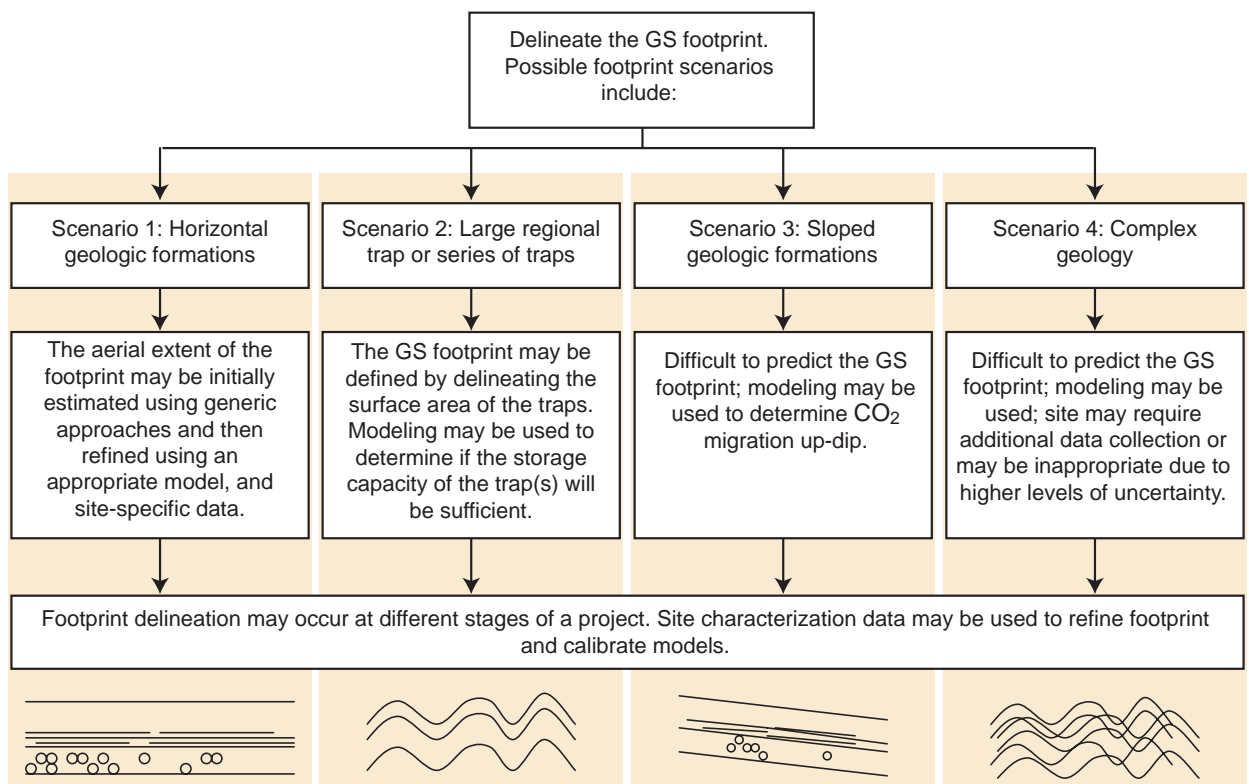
Delineate the GS footprint. Possible footprint scenarios include:

Scenario 1: Horizontal geologic formations

Scenario 2: Large regional trap or series of traps

Scenario 3: Sloped geologic formations

Scenario 4: Complex geology

The aerial extent of the footprint may be initially estimated using generic approaches and then refined using an appropriate model, and site-specific data.

The GS footprint may be defined by delineating the surface area of the traps. Modeling may be used to determine if the storage capacity of the trap(s) will be sufficient.

Difficult to predict the GS footprint; modeling may be used to determine $CO_2$ migration up-dip.

Difficult to predict the GS footprint; modeling may be used; site may require additional data collection or may be inappropriate due to higher levels of uncertainty.

Footprint delineation may occur at different stages of a project. Site characterization data may be used to refine footprint and calibrate models.